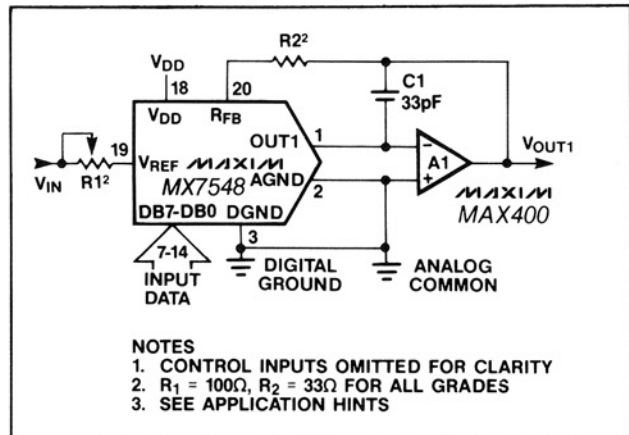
$V_{DD}$
R2$^2$
18
20
$V_{DD}$
$R_{FB}$
C1
33pF
OUT1
1
19
$V_{REF}$
MAXIM
A1
$V_{OUT1}$
$V_{IN}$
R1$^2$
MX7548
AGND
2
MAXIM
MAX400
DB7-DB0
DGND
3
7-14
INPUT DATA
DIGITAL GROUND
ANALOG COMMON

NOTES
1. CONTROL INPUTS OMITTED FOR CLARITY
2. $R_1 = 100\Omega$, $R_2 = 33\Omega$ FOR ALL GRADES
3. SEE APPLICATION HINTS